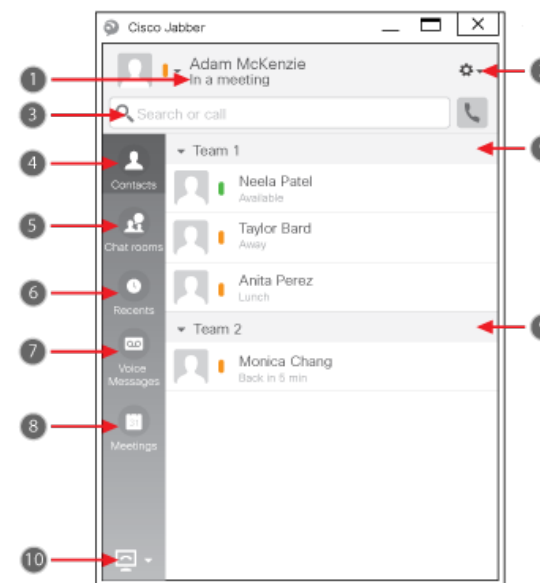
Cisco Jabber

1

Adam McKenzie
In a meeting

3

Search or call

4

Contacts

5

Chat rooms

6

Recents

7

Voice Messages

8

Meetings

10

Team 1

Neela Patel
Available

Taylor Bard
Away

Anita Perez
Lunch

Team 2

Monica Chang
Back in 5 min